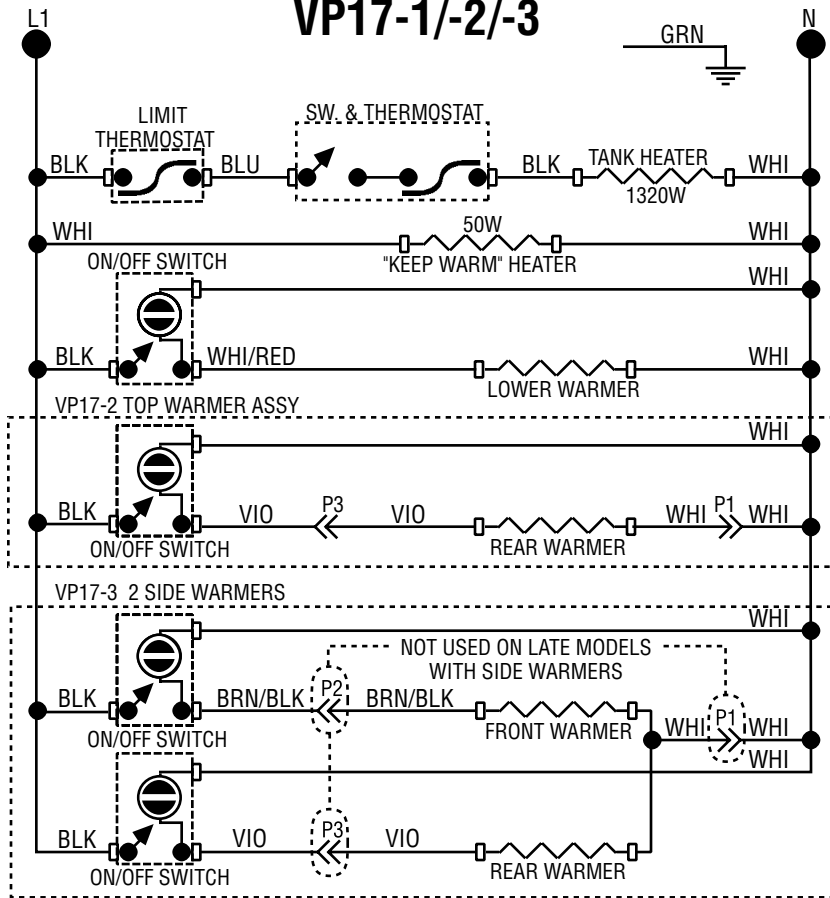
L1
VP17-1/-2/-3
N
GRN

LIMIT THERMOSTAT
SW. & THERMOSTAT
BLK
BLU
BLK
TANK HEATER
1320W
WHI

WHI
50W
"KEEP WARM" HEATER
WHI

ON/OFF SWITCH
WHI
BLK
WHI/RED
LOWER WARMER
WHI

VP17-2 TOP WARMER ASSY
WHI
BLK
VIO
P3
VIO
REAR WARMER
WHI
P1
WHI
ON/OFF SWITCH

VP17-3 2 SIDE WARMERS
WHI
NOT USED ON LATE MODELS WITH SIDE WARMERS
BLK
BRN/BLK
P2
BRN/BLK
FRONT WARMER
WHI
P1
WHI
WHI
ON/OFF SWITCH

BLK
VIO
P3
VIO
REAR WARMER
ON/OFF SWITCH